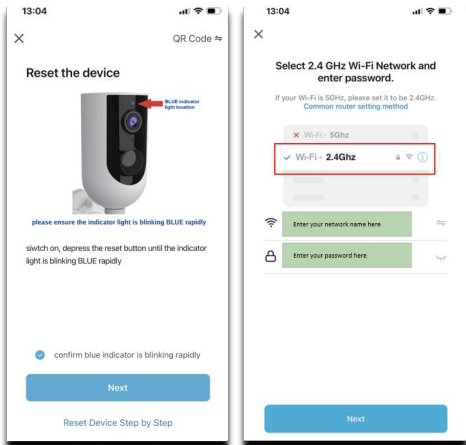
13:04

×

QR Code ⇋

Reset the device

BLUE indicator light location

please ensure the indicator light is blinking BLUE rapidly

siwtch on, depress the reset button until the indicator light is blinking BLUE rapidly

confirm blue indicator is blinking rapidly

Next

Reset Device Step by Step

13:04

×

Select 2.4 GHz Wi-Fi Network and enter password.

If your Wi-Fi is 5GHz, please set it to be 2.4GHz. Common router setting method

× Wi-Fi - 5Ghz

✓ Wi-Fi - 2.4Ghz

Enter your network name here

Enter your password here

Next